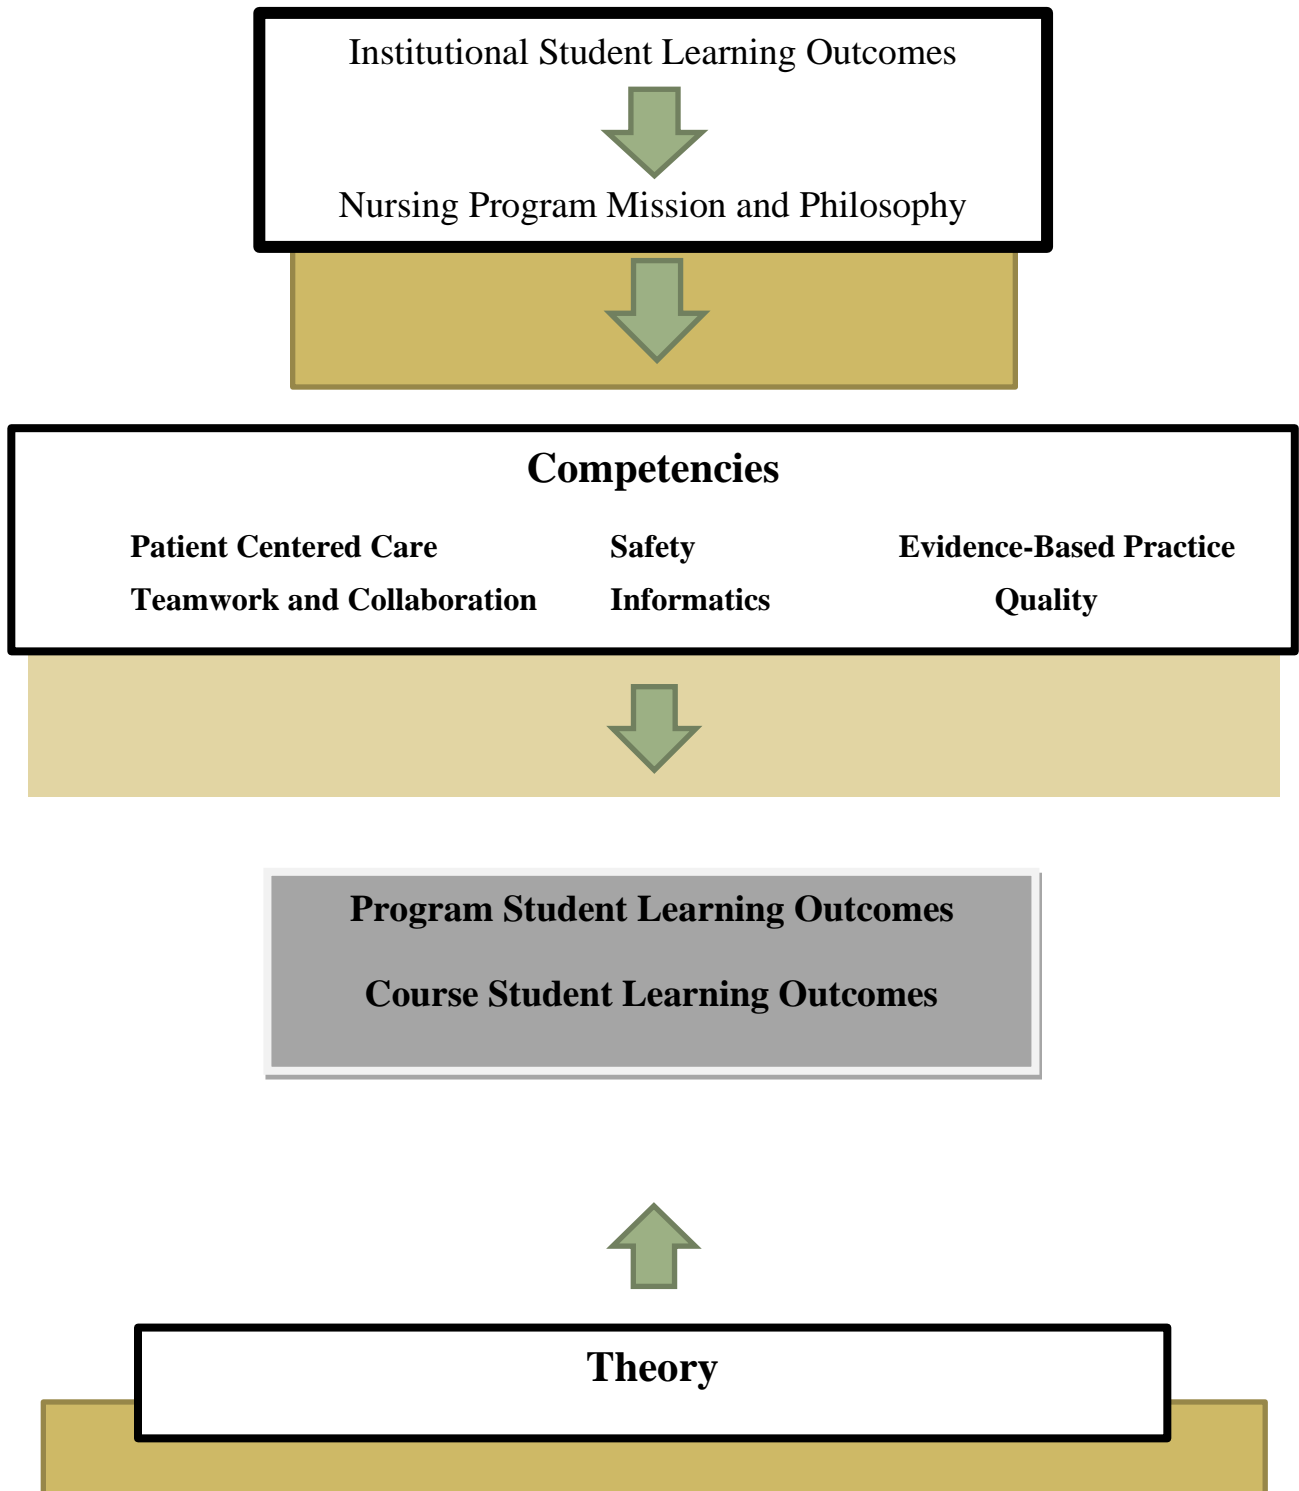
Institutional Student Learning Outcomes

Nursing Program Mission and Philosophy

Competencies

Patient Centered Care

Safety

Evidence-Based Practice

Teamwork and Collaboration

Informatics

Quality

Program Student Learning Outcomes

Course Student Learning Outcomes

Theory